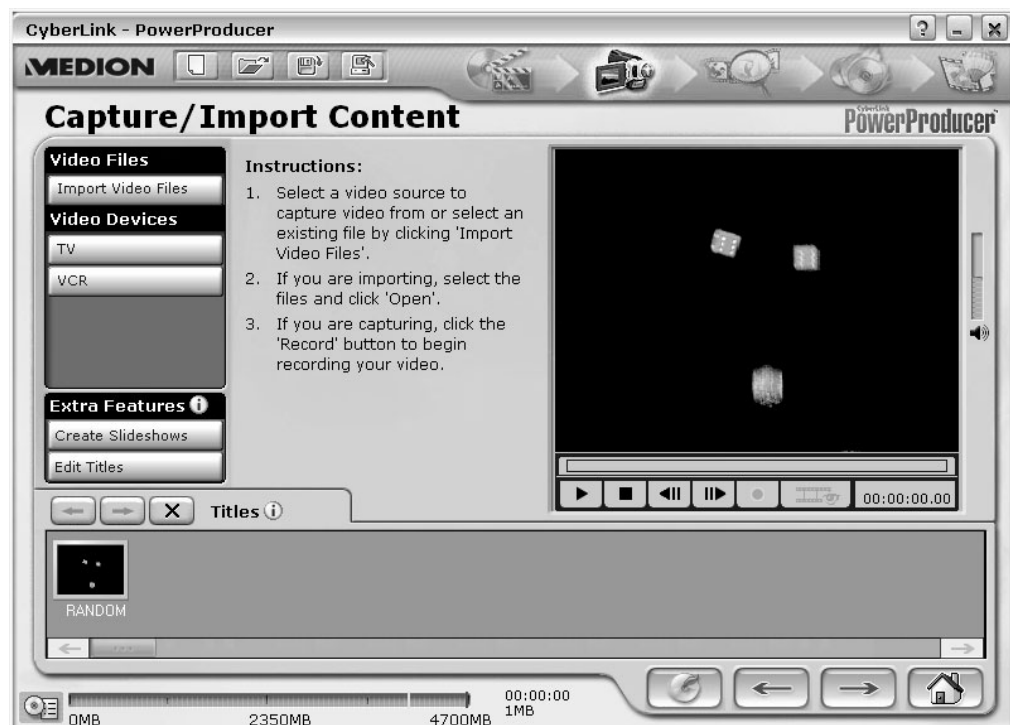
CyberLink - PowerProducer

MEDION

Capture/Import Content

CyberLink PowerProducer

Video Files

Import Video Files

Video Devices

TV

VCR

Extra Features

Create Slideshows

Edit Titles

Instructions:

1. Select a video source to capture video from or select an existing file by clicking 'Import Video Files'.

2. If you are importing, select the files and click 'Open'.

3. If you are capturing, click the 'Record' button to begin recording your video.

00:00:00.00

Titles

RANDOM

0MB

2350MB

4700MB

00:00:00
1MB